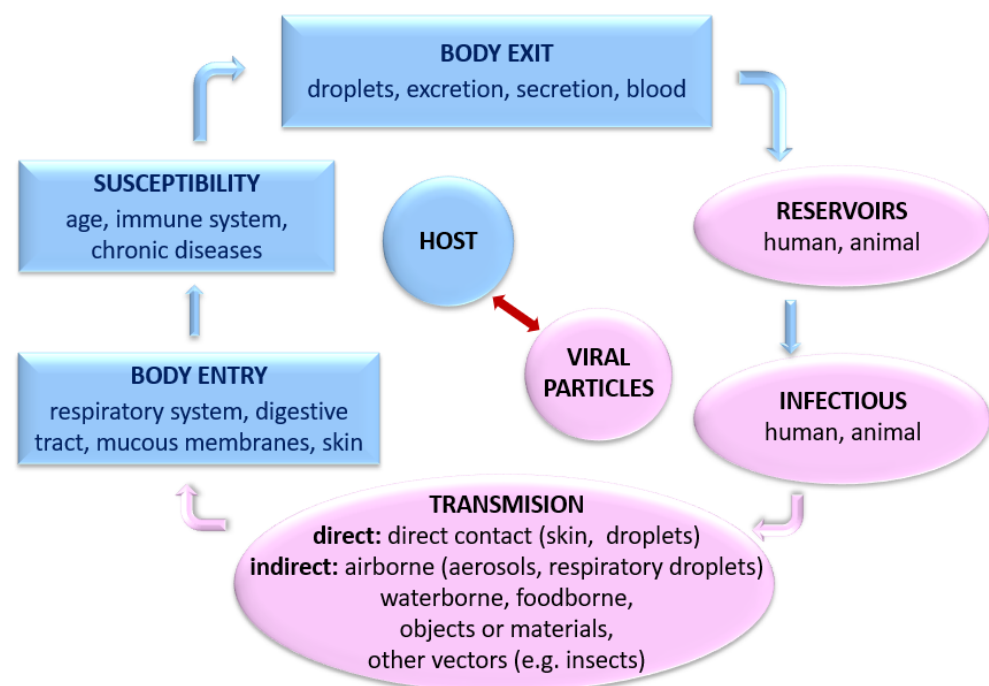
BODY EXIT
droplets, excretion, secretion, blood

SUSCEPTIBILITY
age, immune system, chronic diseases

HOST

RESERVOIRS
human, animal

VIRAL PARTICLES

BODY ENTRY
respiratory system, digestive tract, mucous membranes, skin

INFECTIOUS
human, animal

TRANSMISION
direct: direct contact (skin, droplets)
indirect: airborne (aerosols, respiratory droplets)
waterborne, foodborne,
objects or materials,
other vectors (e.g. insects)